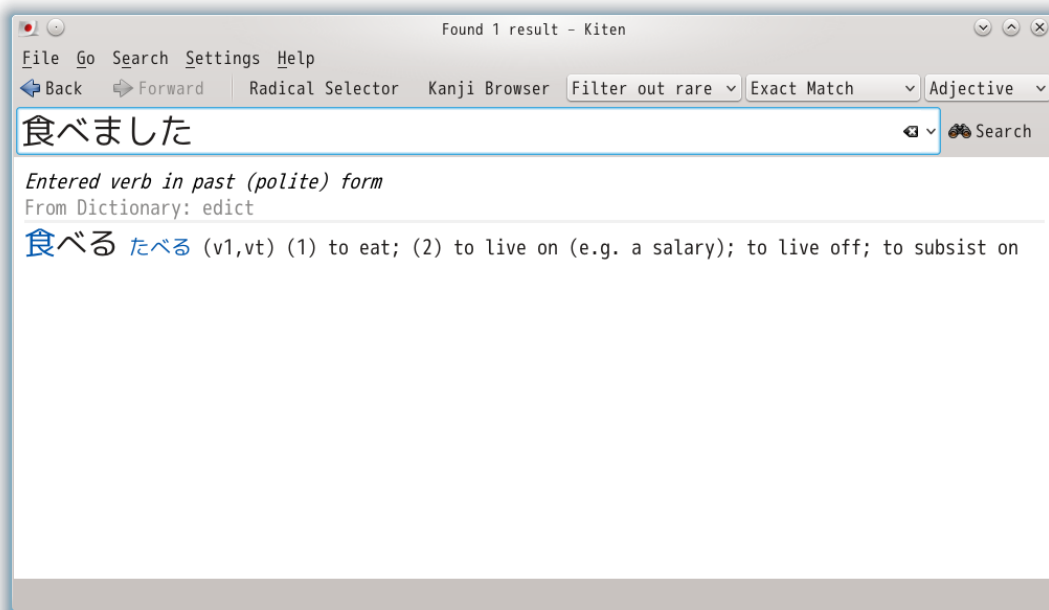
Found 1 result – Kiten

File Go Search Settings Help

Back Forward Radical Selector Kanji Browser Filter out rare Exact Match Adjective

食べました

Search

Entered verb in past (polite) form
From Dictionary: edict

食べる たべる (v1,vt) (1) to eat; (2) to live on (e.g. a salary); to live off; to subsist on